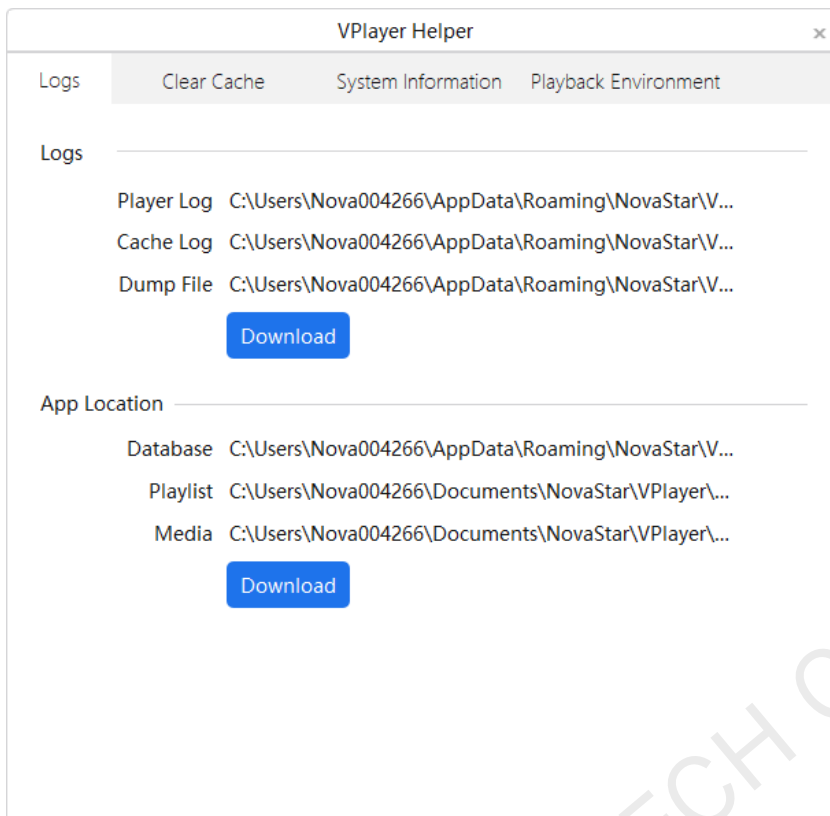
VPlayer Helper ×

Logs Clear Cache System Information Playback Environment

Logs

Player Log C:\Users\Nova004266\AppData\Roaming\NovaStar\V...

Cache Log C:\Users\Nova004266\AppData\Roaming\NovaStar\V...

Dump File C:\Users\Nova004266\AppData\Roaming\NovaStar\V...

Download

App Location

Database C:\Users\Nova004266\AppData\Roaming\NovaStar\V...

Playlist C:\Users\Nova004266\Documents\NovaStar\VPlayer\...

Media C:\Users\Nova004266\Documents\NovaStar\VPlayer\...

Download

ECH C